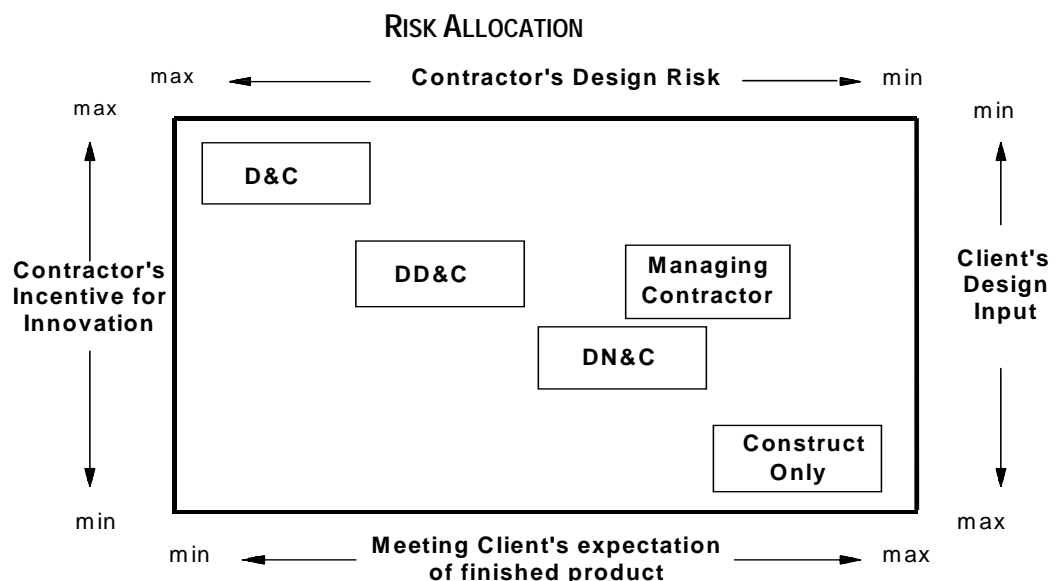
RISK ALLOCATION

max Contractor's Design Risk min

max

min

D&C

DD&C

Managing Contractor

DN&C

Construct Only

Contractor's Incentive for Innovation

Client's Design Input

min

max

min Meeting Client's expectation of finished product max